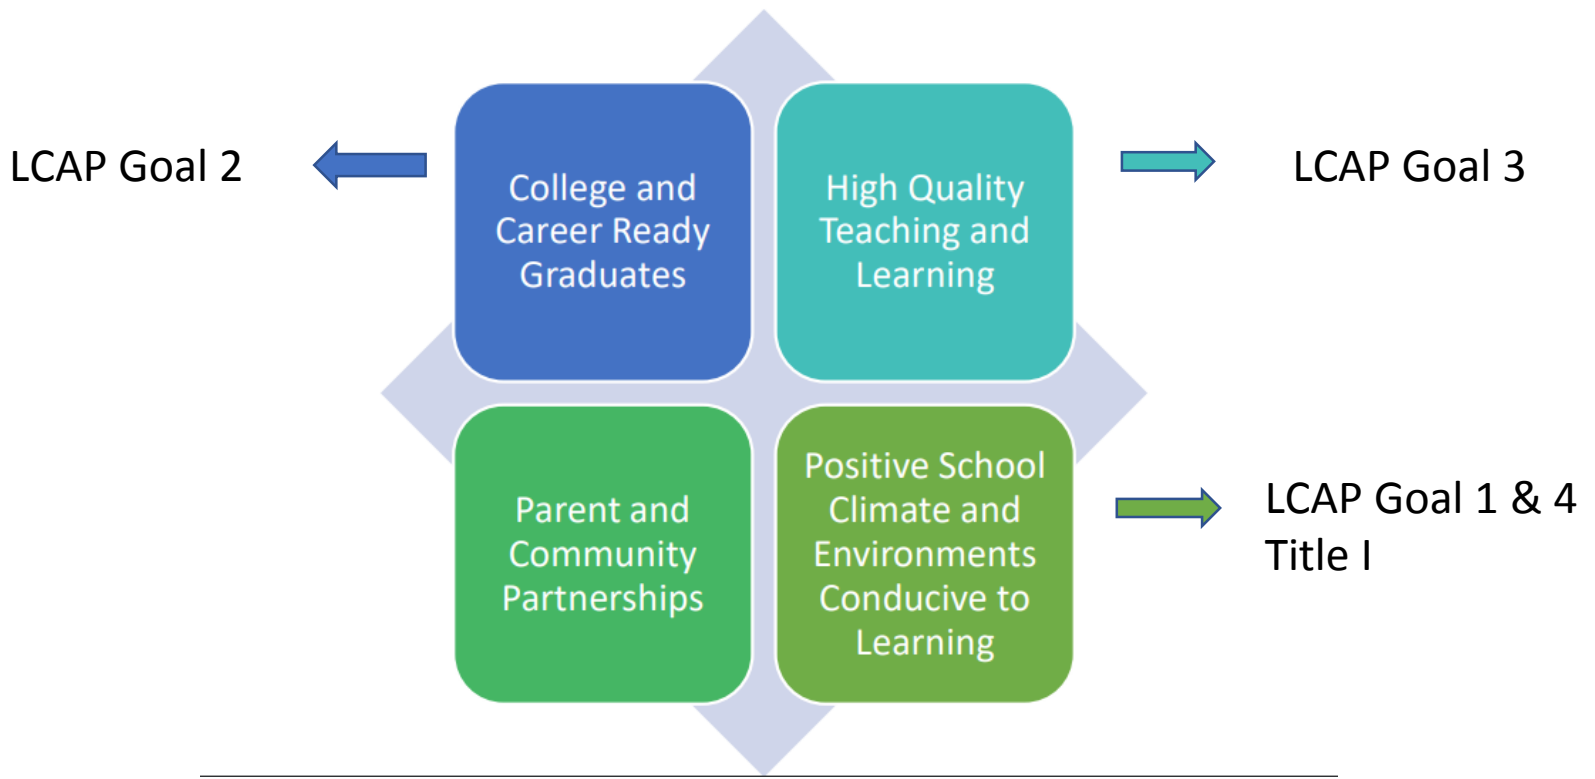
LCAP Goal 2

College and Career Ready Graduates

High Quality Teaching and Learning

LCAP Goal 3

Parent and Community Partnerships

Positive School Climate and Environments Conducive to Learning

LCAP Goal 1 & 4
Title I